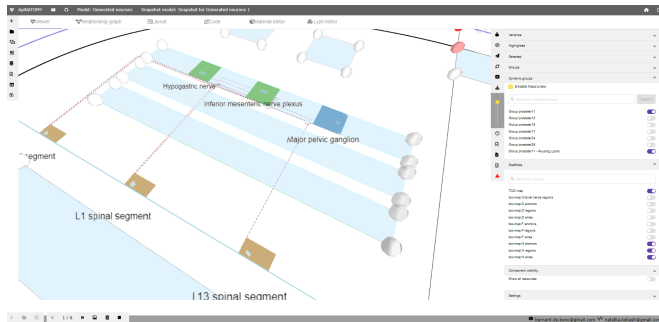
ApiNATOMY Model: Generated neurons Snapshot model: Snapshot for Generated neurons 1

Viewer Relationship graph Layout Code Material editor Lyph editor

Hypogastric nerve

Inferior mesenteric nerve plexus

Major pelvic ganglion

segment

L1 spinal segment

L13 spinal segment

Variance

Highlighted

Selected

Groups

Dynamic groups

Enable filter/order

Search for groups

Group prostate-T1

Group prostate-T2

Group prostate-T5

Group prostate-T7

Group prostate-S4

Group prostate-S6

Group prostate-T1 - Housing Lyphs

Scaffolds

Search for groups

TOO map

too-map/Central nerve regions

too-map/S anchors

too-map/S regions

too-map/T anchors

too-map/T regions

too-map/T wires

too-map/S anchors

too-map/S regions

too-map/S wires

Component visibility

Show all resources

Settings

1 / 4

bernard.de.bono@gmail.com natallia.kokash@gmail.com